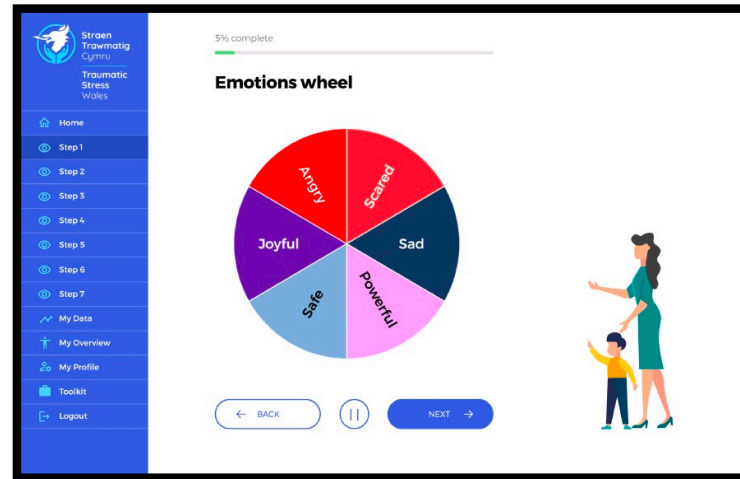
Straen Trawmatig Cymru

Traumatic Stress Wales

Home
Step 1
Step 2
Step 3
Step 4
Step 5
Step 6
Step 7
My Data
My Overview
My Profile
Toolkit
Logout

5% complete

Emotions wheel

Angry
Scared
Joyful
Sad
Safe
Powerful

BACK
NEXT